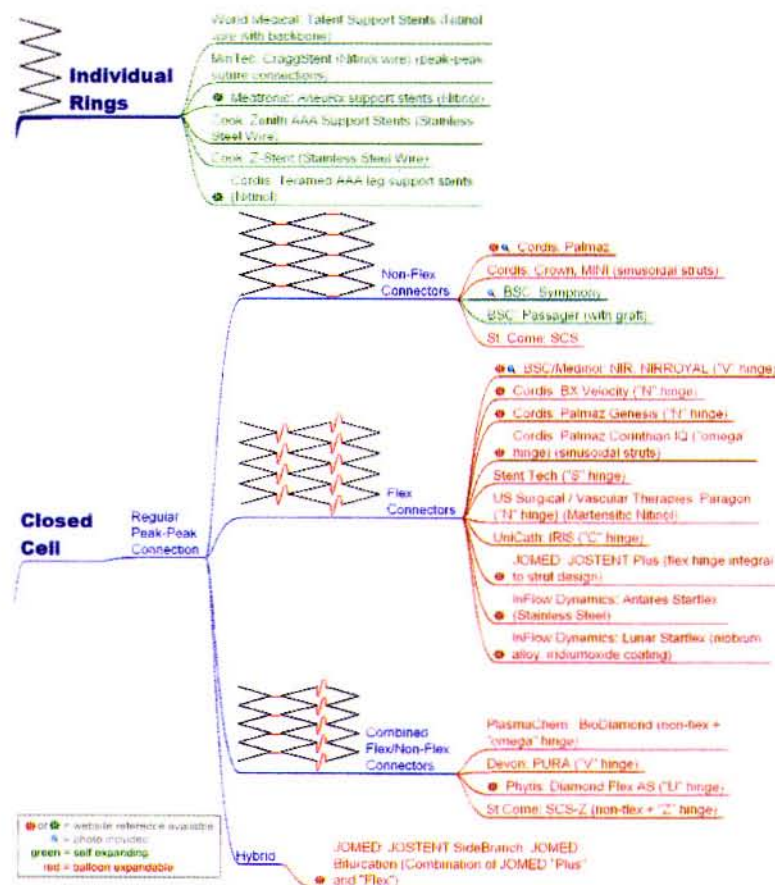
Individual Rings

World Medical: Talent Support Stents (Nitinol wire with backbone)

MinTec: CraggStent (Nitinol wire) (peak-peak suture connections)

Medtronic: AneuRx support stents (Nitinol)

Cook: Zenith AAA Support Stents (Stainless Steel Wire)

Cook: Z-Stent (Stainless Steel Wire)

Cordis: Teramed AAA leg support stents (Nitinol)

Closed Cell

Regular Peak-Peak Connection

Non-Flex Connectors

Cordis: Palmaz

Cordis: Crown, MINI (sinusoidal struts)

BSC: Symphony

BSC: Passager (with graft)

St Come: SCS

Flex Connectors

BSC/Medinol: NIR, NIRROYAL ("V" hinge)

Cordis: BX Velocity ("N" hinge)

Cordis: Palmaz Genesis ("N" hinge)

Cordis: Palmaz Corinthian IQ ("omega hinge) (sinusoidal struts)

Stent Tech ("S" hinge)

US Surgical / Vascular Therapies: Paragon ("N" hinge) (Martensitic Nitinol)

UniCath: IRIS ("C" hinge)

JOMED: JOSTENT Plus (flex hinge integral to strut design)

InFlow Dynamics: Antares Starflex (Stainless Steel)

InFlow Dynamics: Lunar Starflex (niobium alloy, iridiumoxide coating)

Combined Flex/Non-Flex Connectors

PlasmaChem: BioDiamond (non-flex + "omega" hinge)

Devon: PURA ("V" hinge)

Phytis: Diamond Flex AS ("U" hinge)

St Come: SCS-Z (non-flex + "Z" hinge)

Hybrid

JOMED: JOSTENT SideBranch, JOMED Bifurcation (Combination of JOMED "Plus" and "Flex")

or = website reference available
= photo included
green = self expanding
red = balloon expandable